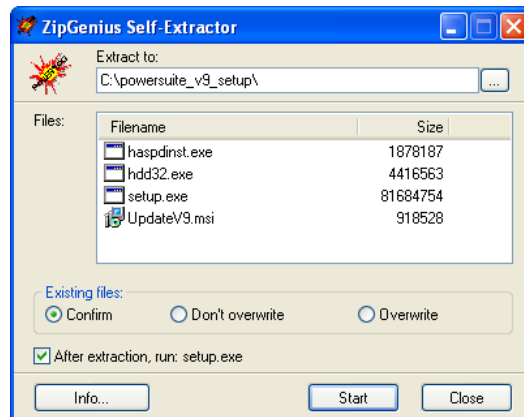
ZipGenius Self-Extractor

Extract to:
C:\powersuite_v9_setup\
...

Files:

| Filename | Size |
|---|---|
| haspdinst.exe | 1878187 |
| hdd32.exe | 4416563 |
| setup.exe | 81684754 |
| UpdateV9.msi | 918528 |

Existing files:
Confirm
Don't overwrite
Overwrite

After extraction, run: setup.exe

Info...
Start
Close